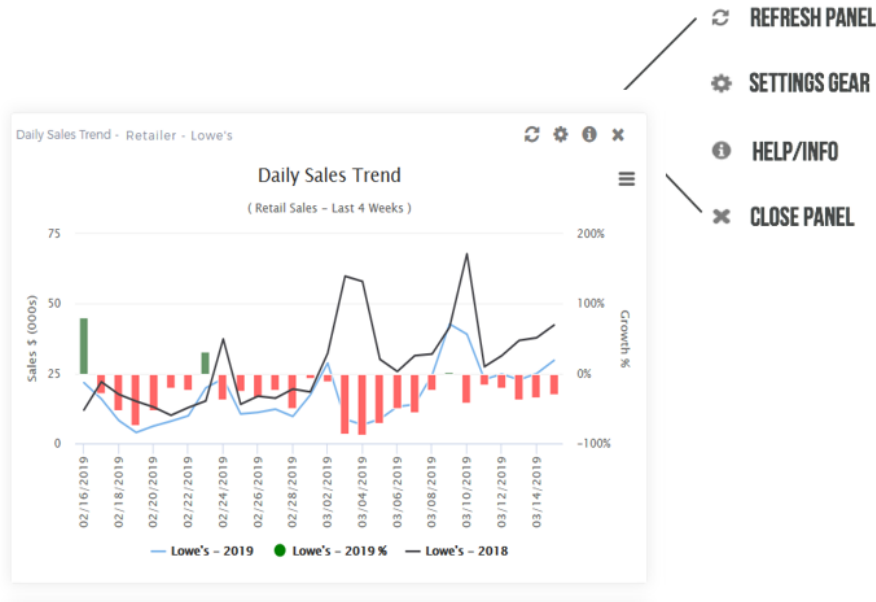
REFRESH PANEL

SETTINGS GEAR

HELP/INFO

CLOSE PANEL

Daily Sales Trend - Retailer - Lowe's

Daily Sales Trend

( Retail Sales - Last 4 Weeks )

75
50
25
0

Sales $ (000s)

200%
100%
0%
-100%

Growth %

02/16/2019
02/18/2019
02/20/2019
02/22/2019
02/24/2019
02/26/2019
02/28/2019
03/02/2019
03/04/2019
03/06/2019
03/08/2019
03/10/2019
03/12/2019
03/14/2019

Lowe's - 2019
Lowe's - 2019 %
Lowe's - 2018